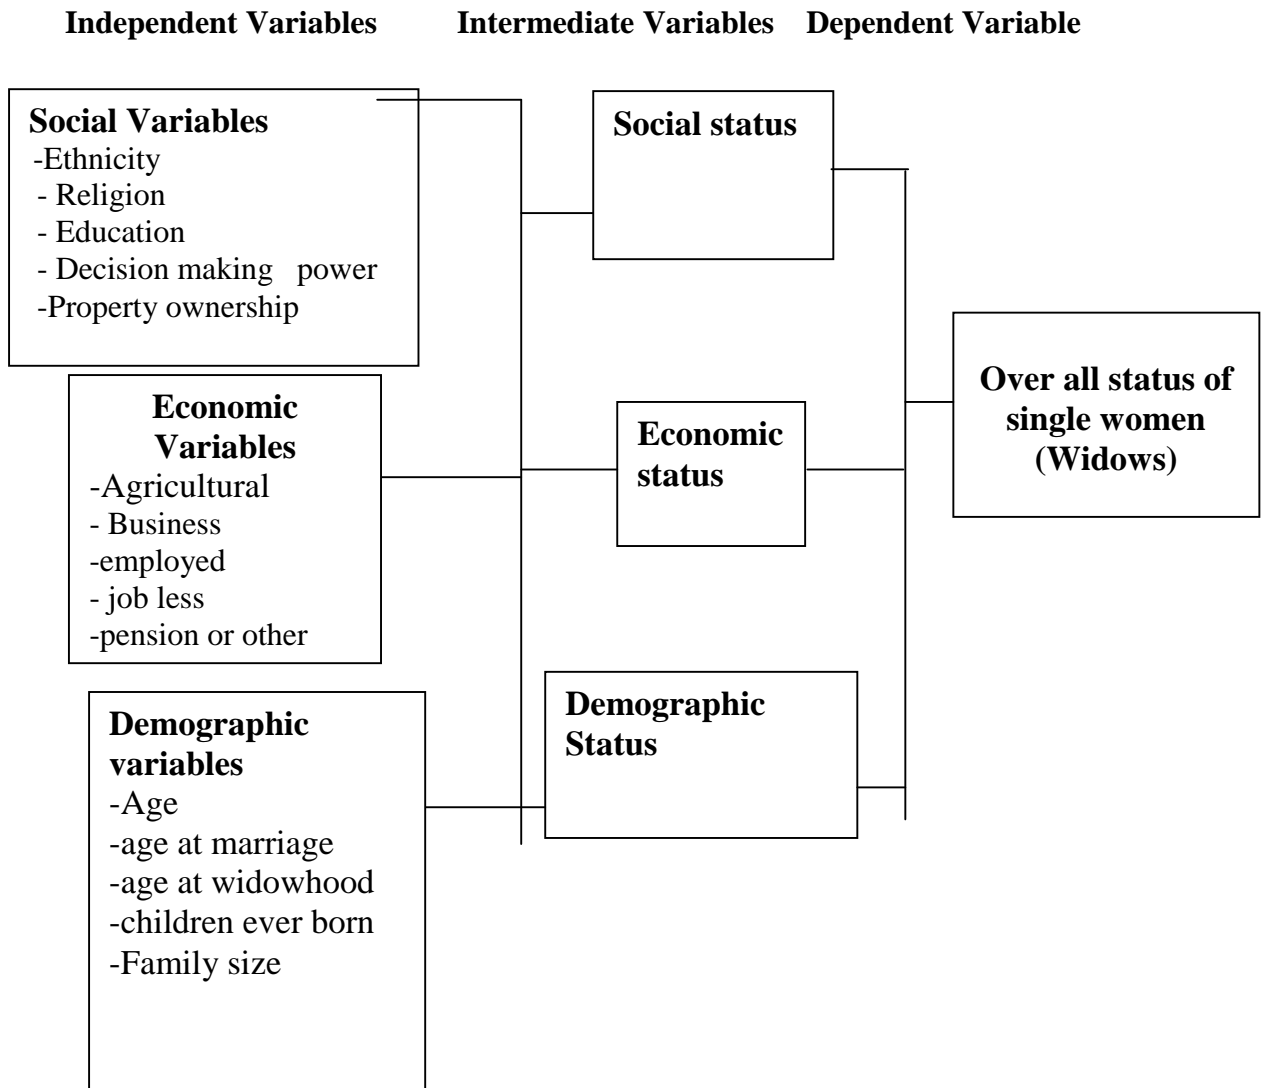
Independent Variables Intermediate Variables Dependent Variable

Social Variables
-Ethnicity
- Religion
- Education
- Decision making power
-Property ownership

Economic Variables
-Agricultural
- Business
-employed
- job less
-pension or other

Demographic variables
-Age
-age at marriage
-age at widowhood
-children ever born
-Family size

Social status

Economic status

Demographic Status

Over all status of single women (Widows)